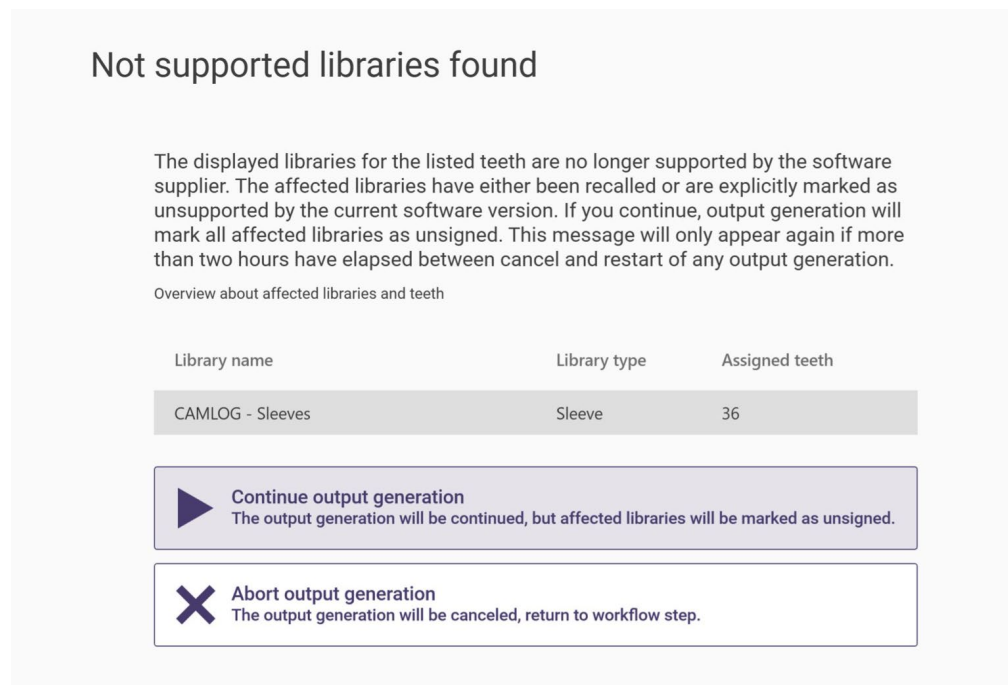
Not supported libraries found

The displayed libraries for the listed teeth are no longer supported by the software supplier. The affected libraries have either been recalled or are explicitly marked as unsupported by the current software version. If you continue, output generation will mark all affected libraries as unsigned. This message will only appear again if more than two hours have elapsed between cancel and restart of any output generation.

Overview about affected libraries and teeth

| Library name | Library type | Assigned teeth |
|---|---|---|
| CAMLOG - Sleeves | Sleeve | 36 |

Continue output generation
The output generation will be continued, but affected libraries will be marked as unsigned.

Abort output generation
The output generation will be canceled, return to workflow step.